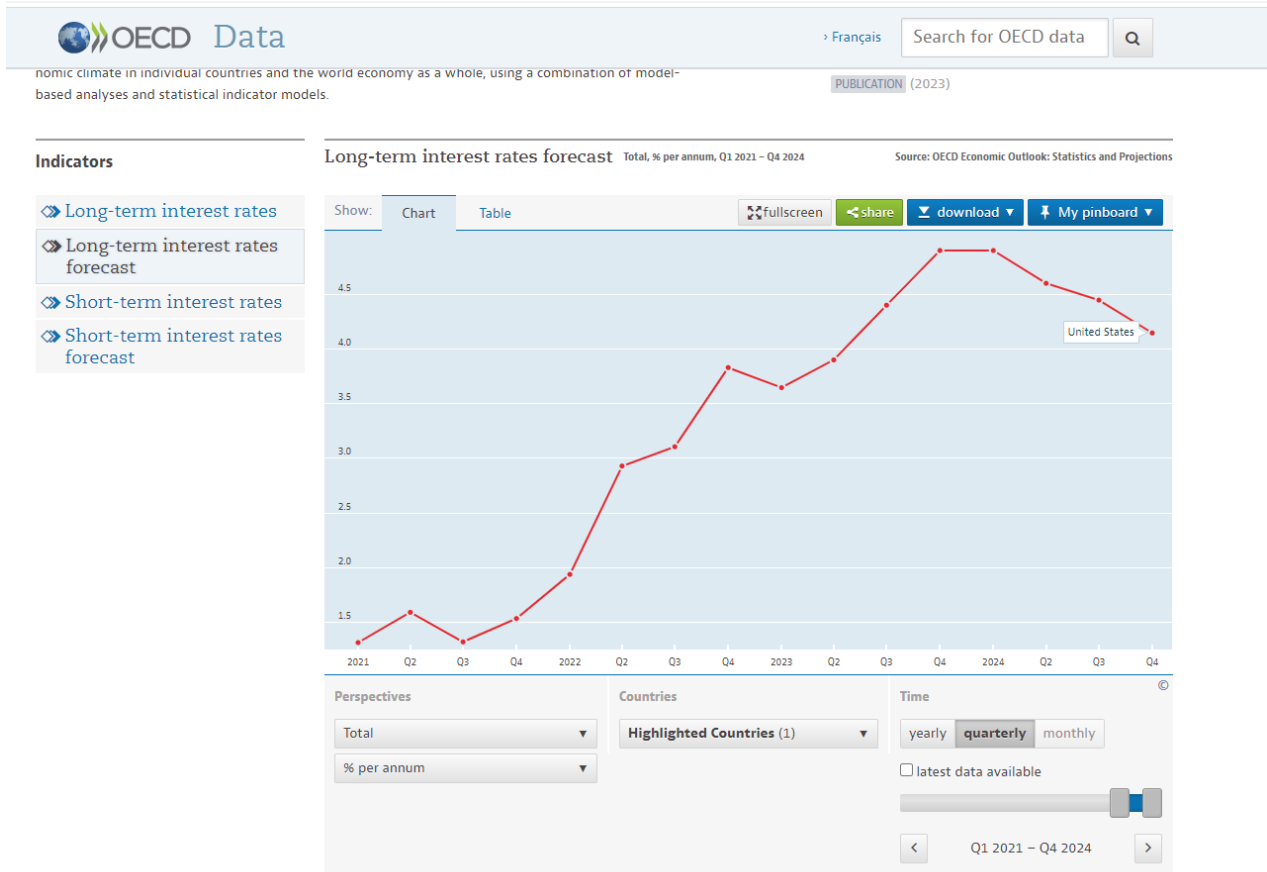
OECD Data

› Français

Search for OECD data

nomic climate in individual countries and the world economy as a whole, using a combination of model-based analyses and statistical indicator models.

PUBLICATION (2023)

Indicators

Long-term interest rates

Long-term interest rates forecast

Short-term interest rates

Short-term interest rates forecast

Long-term interest rates forecast Total, % per annum, Q1 2021 – Q4 2024

Source: OECD Economic Outlook: Statistics and Projections

Show: Chart Table

fullscreen share download My pinboard

4.5
4.0
3.5
3.0
2.5
2.0
1.5

United States

2021 Q2 Q3 Q4 2022 Q2 Q3 Q4 2023 Q2 Q3 Q4 2024 Q2 Q3 Q4

©

Perspectives

Total

% per annum

Countries

Highlighted Countries (1)

Time

yearly quarterly monthly

latest data available

Q1 2021 – Q4 2024